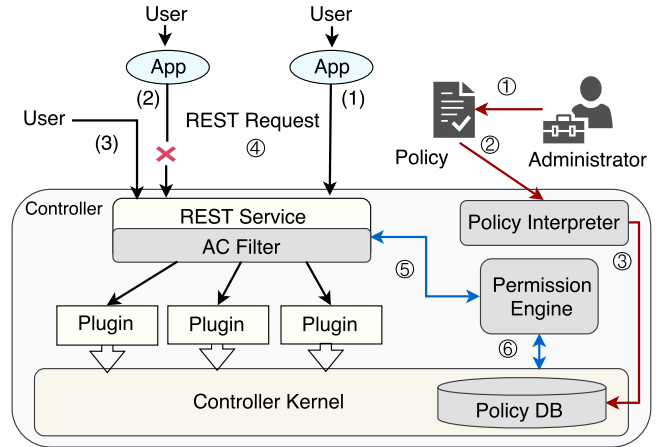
User
User
App
App
(2)
(1)
①
User
REST Request
(3)
④
②
Policy
Administrator
Controller
REST Service
Policy Interpreter
AC Filter
③
⑤
Permission Engine
Plugin
Plugin
Plugin
⑥
Controller Kernel
Policy DB